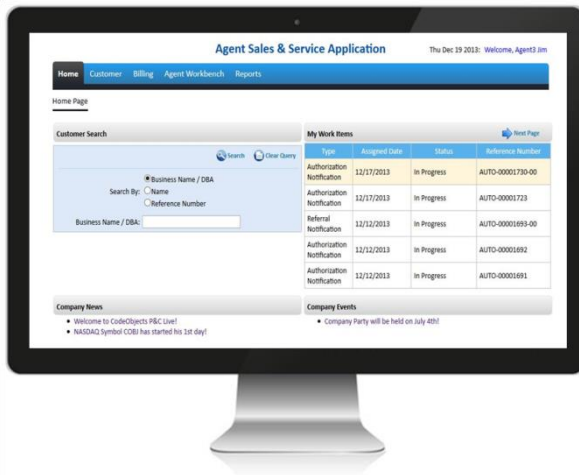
Agent Sales & Service Application

Thu Dec 19 2013: Welcome, Agent3 Jim

Home Customer Billing Agent Workbench Reports

Home Page

Customer Search

Search Clear Query

Search By: Business Name / DBA
Name
Reference Number

Business Name / DBA:

My Work Items

Next Page

| Type | Assigned Date | Status | Reference Number |
|---|---|---|---|
| Authorization Notification | 12/17/2013 | In Progress | AUTO-00001730-00 |
| Authorization Notification | 12/17/2013 | In Progress | AUTO-00001723 |
| Referral Notification | 12/12/2013 | In Progress | AUTO-00001693-00 |
| Authorization Notification | 12/12/2013 | In Progress | AUTO-00001692 |
| Authorization Notification | 12/12/2013 | In Progress | AUTO-00001691 |

Company News

- Welcome to CodeObjects P&C Live!
- NASDAQ Symbol COBJ has started his 1st day!

Company Events

- Company Party will be held on July 4th!